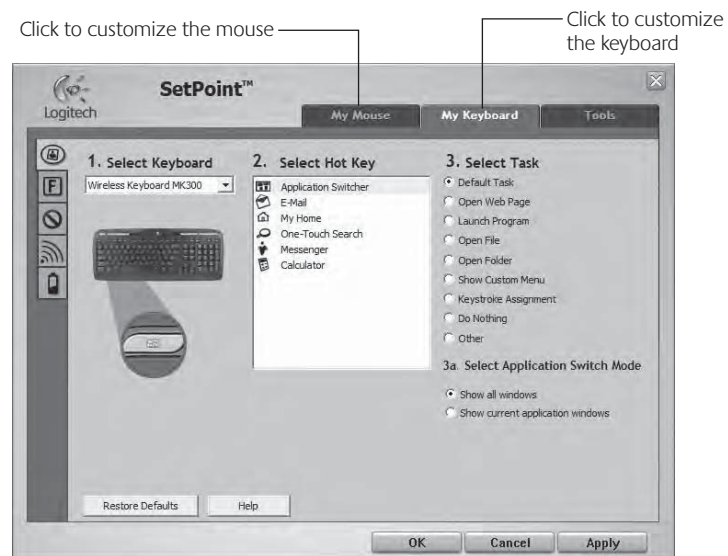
Click to customize the mouse

Click to customize the keyboard

Logitech

SetPoint™

My Mouse

My Keyboard

Tools

F

1. Select Keyboard

Wireless Keyboard MK300

2. Select Hot Key

Application Switcher
E-Mail
My Home
One-Touch Search
Messenger
Calculator

3. Select Task

Default Task
Open Web Page
Launch Program
Open File
Open Folder
Show Custom Menu
Keystroke Assignment
Do Nothing
Other

3a. Select Application Switch Mode

Show all windows
Show current application windows

Restore Defaults

Help

OK

Cancel

Apply